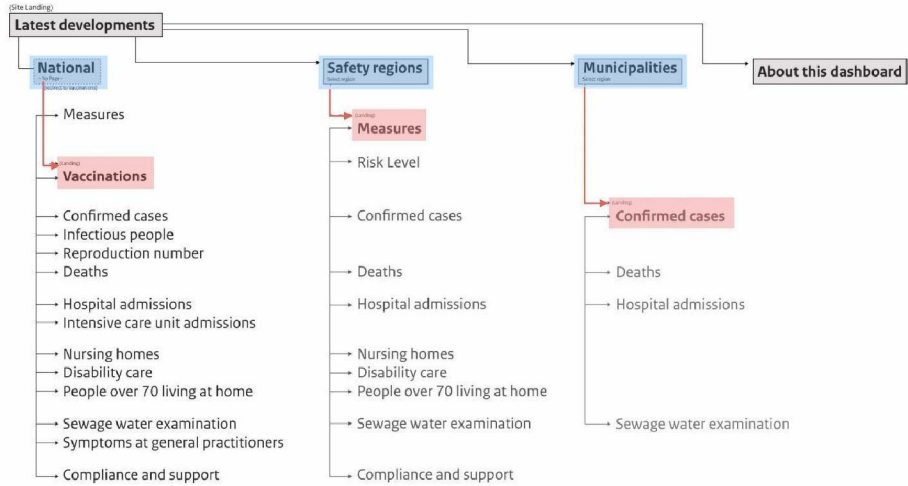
(Site Landing)
Latest developments

National
- No Page -
(redirect to Vaccinations)

Measures

(Landing)
Vaccinations

Confirmed cases
Infectious people
Reproduction number
Deaths

Hospital admissions
Intensive care unit admissions

Nursing homes
Disability care
People over 70 living at home

Sewage water examination
Symptoms at general practitioners

Compliance and support

Safety regions
Select region

(Landing)
Measures

Risk Level

Confirmed cases

Deaths

Hospital admissions

Nursing homes
Disability care
People over 70 living at home

Sewage water examination

Compliance and support

Municipalities
Select region

(Landing)
Confirmed cases

Deaths

Hospital admissions

Sewage water examination

About this dashboard